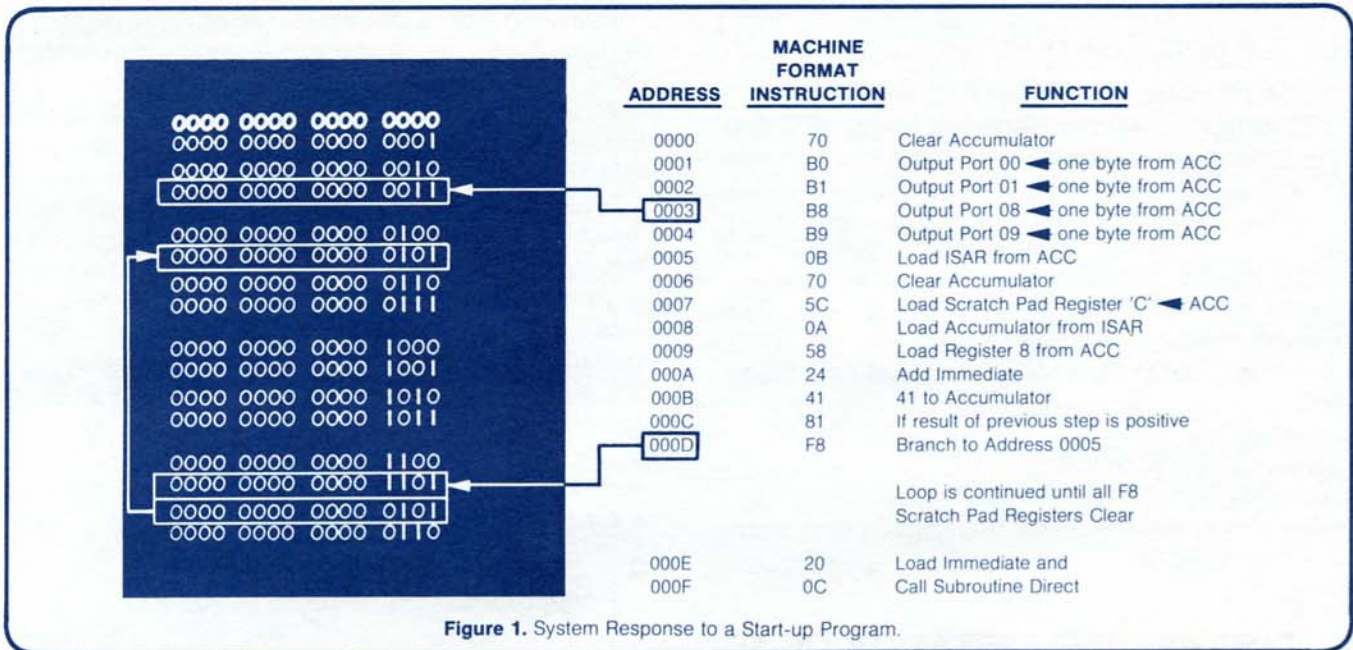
0000 0000 0000 0000
0000 0000 0000 0001
0000 0000 0000 0010
0000 0000 0000 0011
0000 0000 0000 0100
0000 0000 0000 0101
0000 0000 0000 0110
0000 0000 0000 0111
0000 0000 0000 1000
0000 0000 0000 1001
0000 0000 0000 1010
0000 0000 0000 1011
0000 0000 0000 1100
0000 0000 0000 1101
0000 0000 0000 0101
0000 0000 0000 0110

| ADDRESS | MACHINE FORMAT INSTRUCTION | FUNCTION |
|---|---|---|
| 0000 | 70 | Clear Accumulator |
| 0001 | B0 | Output Port 00 ◄ one byte from ACC |
| 0002 | B1 | Output Port 01 ◄ one byte from ACC |
| 0003 | B8 | Output Port 08 ◄ one byte from ACC |
| 0004 | B9 | Output Port 09 ◄ one byte from ACC |
| 0005 | 0B | Load ISAR from ACC |
| 0006 | 70 | Clear Accumulator |
| 0007 | 5C | Load Scratch Pad Register 'C' ◄ ACC |
| 0008 | 0A | Load Accumulator from ISAR |
| 0009 | 58 | Load Register 8 from ACC |
| 000A | 24 | Add Immediate |
| 000B | 41 | 41 to Accumulator |
| 000C | 81 | If result of previous step is positive |
| 000D | F8 | Branch to Address 0005 |
| | | Loop is continued until all F8 Scratch Pad Registers Clear |
| 000E | 20 | Load Immediate and |
| 000F | 0C | Call Subroutine Direct |

**Figure 1.** System Response to a Start-up Program.